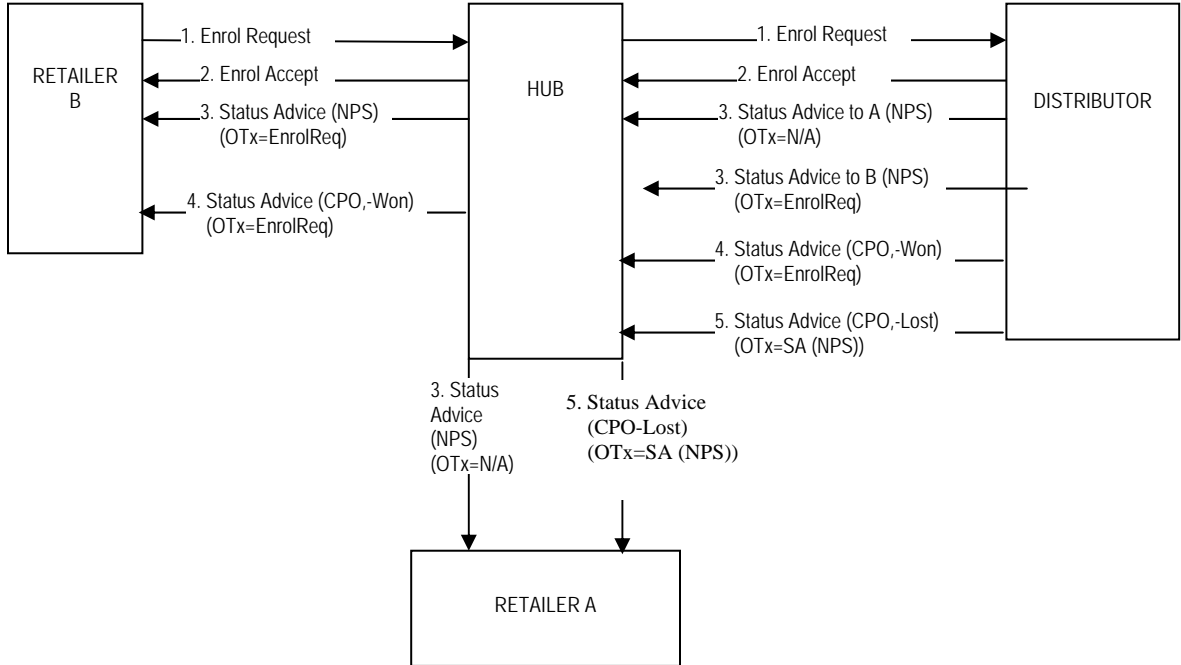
RETAILER B

1. Enrol Request

2. Enrol Accept

3. Status Advice (NPS) (OTx=EnrolReq)

4. Status Advice (CPO,-Won) (OTx=EnrolReq)

HUB

1. Enrol Request

2. Enrol Accept

3. Status Advice to A (NPS) (OTx=N/A)

3. Status Advice to B (NPS) (OTx=EnrolReq)

4. Status Advice (CPO,-Won) (OTx=EnrolReq)

5. Status Advice (CPO,-Lost) (OTx=SA (NPS))

DISTRIBUTOR

3. Status Advice (NPS) (OTx=N/A)

5. Status Advice (CPO-Lost) (OTx=SA (NPS))

RETAILER A